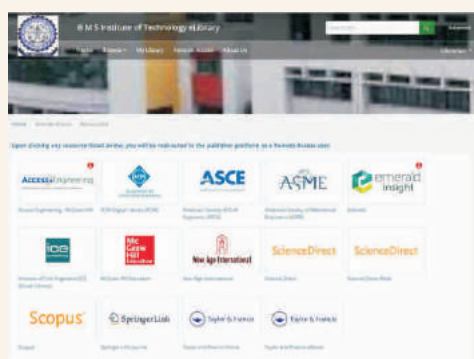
B M S Institute of Technology eLibrary

Home | Resources | My Library | Remote Access | About Us

Upon clicking any resource listed below, you will be redirected to the publisher platform as a Remote Access user.

AccessEngineering
Access Engineering - McGraw Hill

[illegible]

ASCE
American Society of Civil Engineers (ASCE)

ASME
American Society of Mechanical Engineers (ASME)

emerald insight
Emerald

ICE
Institution of Civil Engineers (ICE)

Mc Graw Hill Education
McGraw Hill Education

New Age International

ScienceDirect
Science Direct

ScienceDirect
Science Direct Book

Scopus
Scopus

SpringerLink
Springer eBooks

Taylor & Francis
Taylor and Francis eBooks

Taylor & Francis
Taylor and Francis eJournals